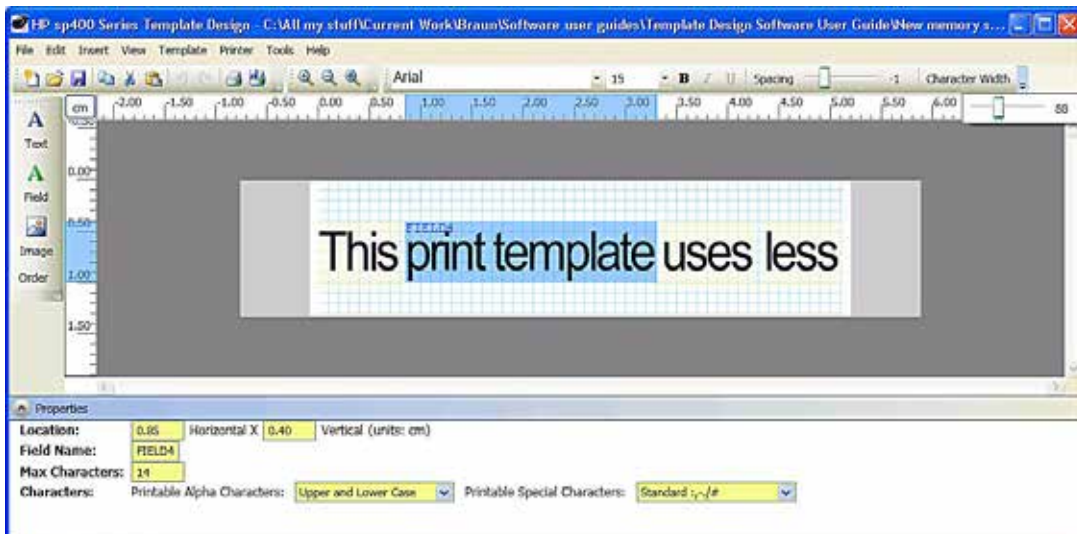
HP sp400 Series Template Design - C:\All my stuff\Current Work\Braun\Software user guides\Template Design Software User Guide\New memory s...

File Edit Insert View Template Printer Tools Help

Arial 15 B I U Spacing -1 Character Width 88

cm -2.00 -1.50 -1.00 -0.50 0.00 0.50 1.00 1.50 2.00 2.50 3.00 3.50 4.00 4.50 5.00 5.50 6.00

Text
Field
Image
Order

0.00
0.50
1.00
1.50

FIELD4

This print template uses less

Properties

Location: 0.85 Horizontal X 0.40 Vertical (units: cm)

Field Name: FIELD4

Max Characters: 14

Characters: Printable Alpha Characters: Upper and Lower Case Printable Special Characters: Standard :,-./#